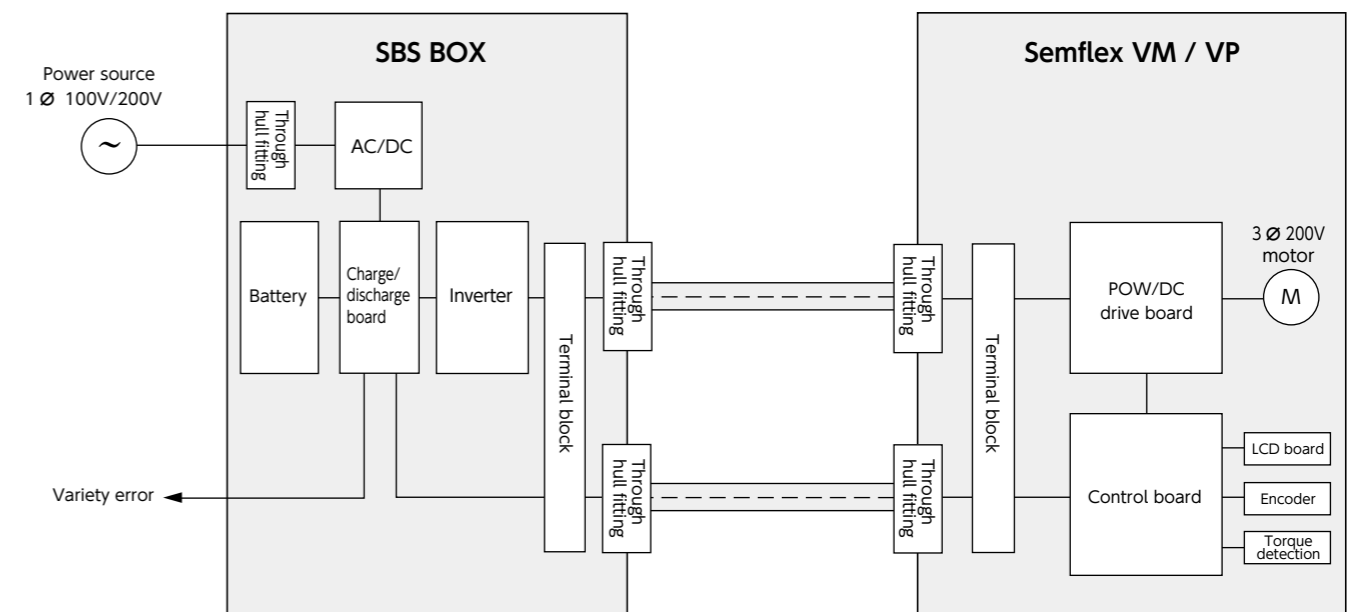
SBS BOX

Semflex VM / VP

Power source
1 Ø 100V/200V

~

Through hull fitting

AC/DC

Battery

Charge/ discharge board

Inverter

Terminal block

Through hull fitting

Through hull fitting

Through hull fitting

Through hull fitting

Terminal block

POW/DC drive board

3 Ø 200V motor

M

Control board

LCD board

Encoder

Torque detection

Variety error